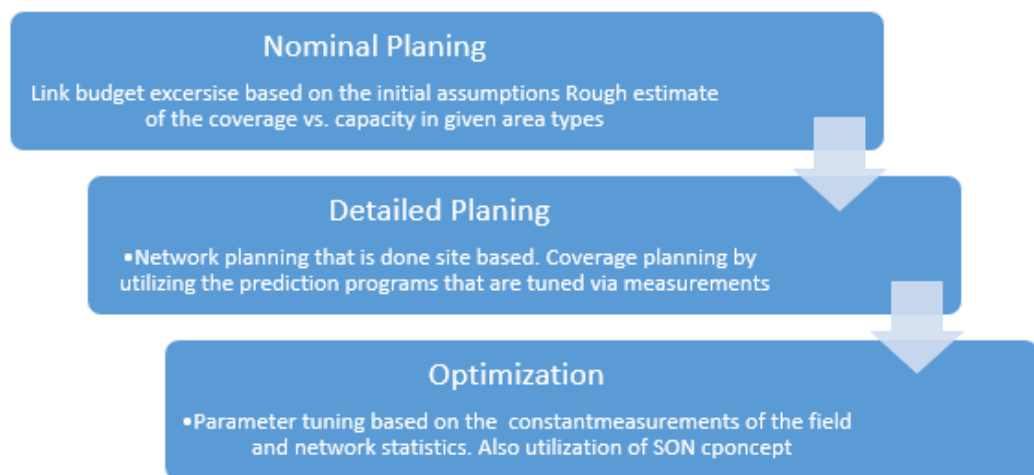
Nominal Planing

Link budget excersise based on the initial assumptions Rough estimate of the coverage vs. capacity in given area types

Detailed Planing

•Network planning that is done site based. Coverage planning by utilizing the prediction programs that are tuned via measurements

Optimization

•Parameter tuning based on the constantmeasurements of the field and network statistics. Also utilization of SON cponcept